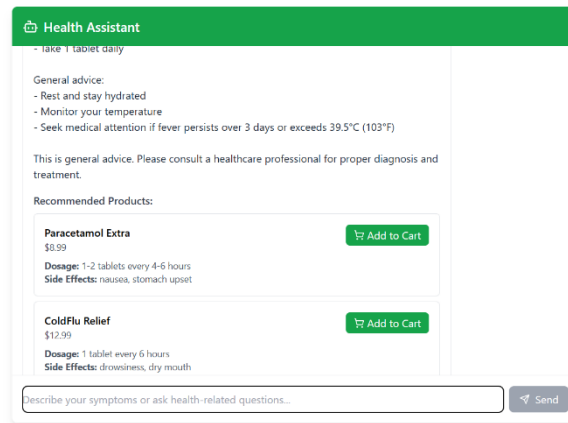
Health Assistant

- Take 1 tablet daily

General advice:
- Rest and stay hydrated
- Monitor your temperature
- Seek medical attention if fever persists over 3 days or exceeds 39.5°C (103°F)

This is general advice. Please consult a healthcare professional for proper diagnosis and treatment.

Recommended Products:

Paracetamol Extra
$8.99
Add to Cart
Dosage: 1-2 tablets every 4-6 hours
Side Effects: nausea, stomach upset

ColdFlu Relief
$12.99
Add to Cart
Dosage: 1 tablet every 6 hours
Side Effects: drowsiness, dry mouth

Describe your symptoms or ask health-related questions...
Send